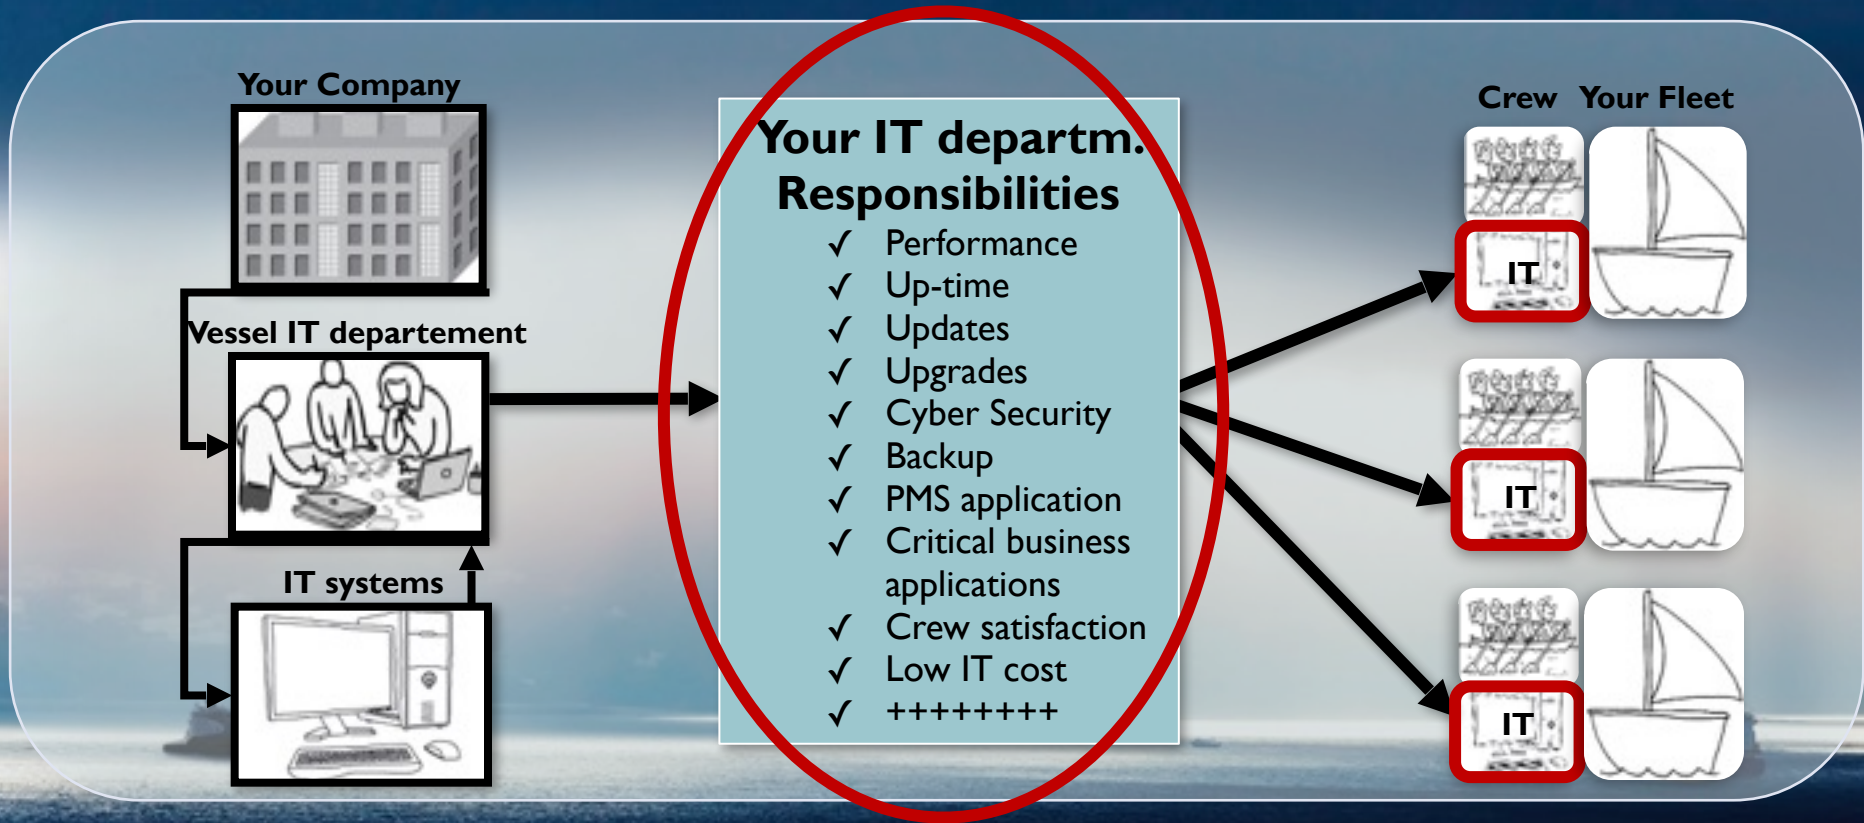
Your Company

Vessel IT departement

IT systems

Your IT departm.
Responsibilities
✓ Performance
✓ Up-time
✓ Updates
✓ Upgrades
✓ Cyber Security
✓ Backup
✓ PMS application
✓ Critical business applications
✓ Crew satisfaction
✓ Low IT cost
✓ ++++++++

Crew Your Fleet

IT

IT

IT